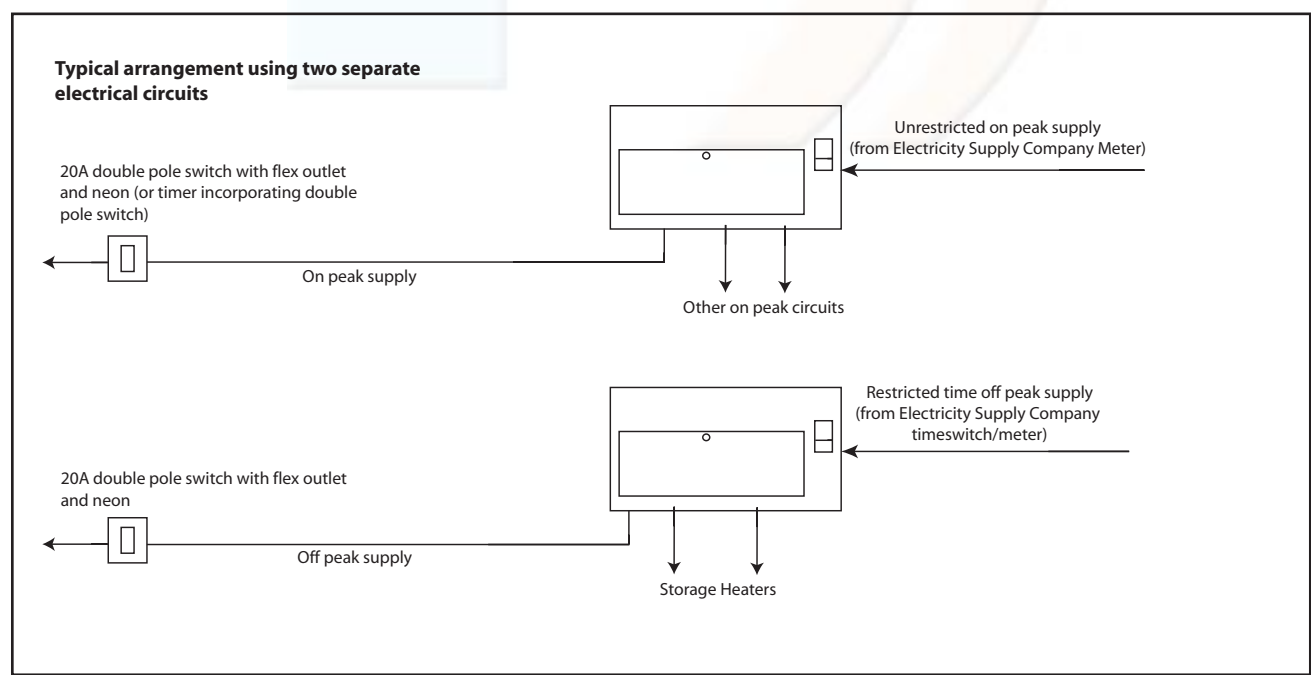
**Typical arrangement using two separate electrical circuits**

Unrestricted on peak supply (from Electricity Supply Company Meter)

20A double pole switch with flex outlet and neon (or timer incorporating double pole switch)

On peak supply

Other on peak circuits

Restricted time off peak supply (from Electricity Supply Company timeswitch/meter)

20A double pole switch with flex outlet and neon

Off peak supply

Storage Heaters